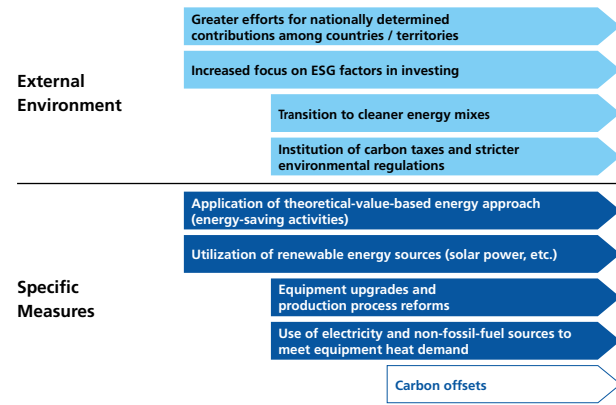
External Environment

Greater efforts for nationally determined contributions among countries / territories

Increased focus on ESG factors in investing

Transition to cleaner energy mixes

Institution of carbon taxes and stricter environmental regulations

Specific Measures

Application of theoretical-value-based energy approach (energy-saving activities)

Utilization of renewable energy sources (solar power, etc.)

Equipment upgrades and production process reforms

Use of electricity and non-fossil-fuel sources to meet equipment heat demand

Carbon offsets